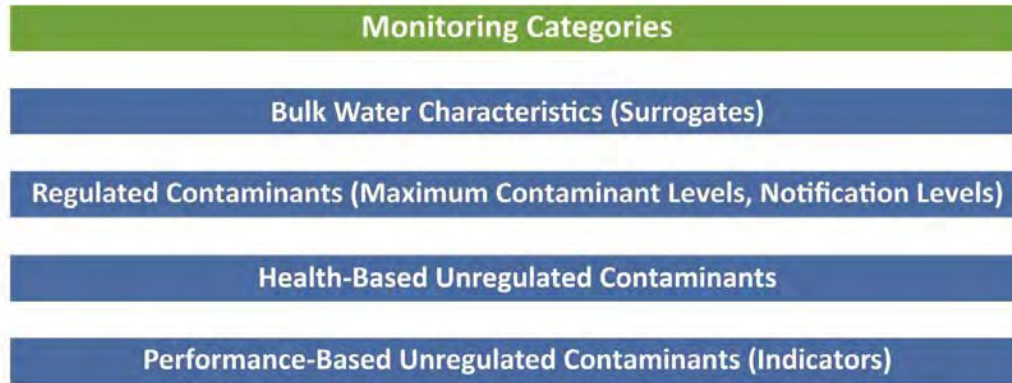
Monitoring Categories

Bulk Water Characteristics (Surrogates)

Regulated Contaminants (Maximum Contaminant Levels, Notification Levels)

Health-Based Unregulated Contaminants

Performance-Based Unregulated Contaminants (Indicators)